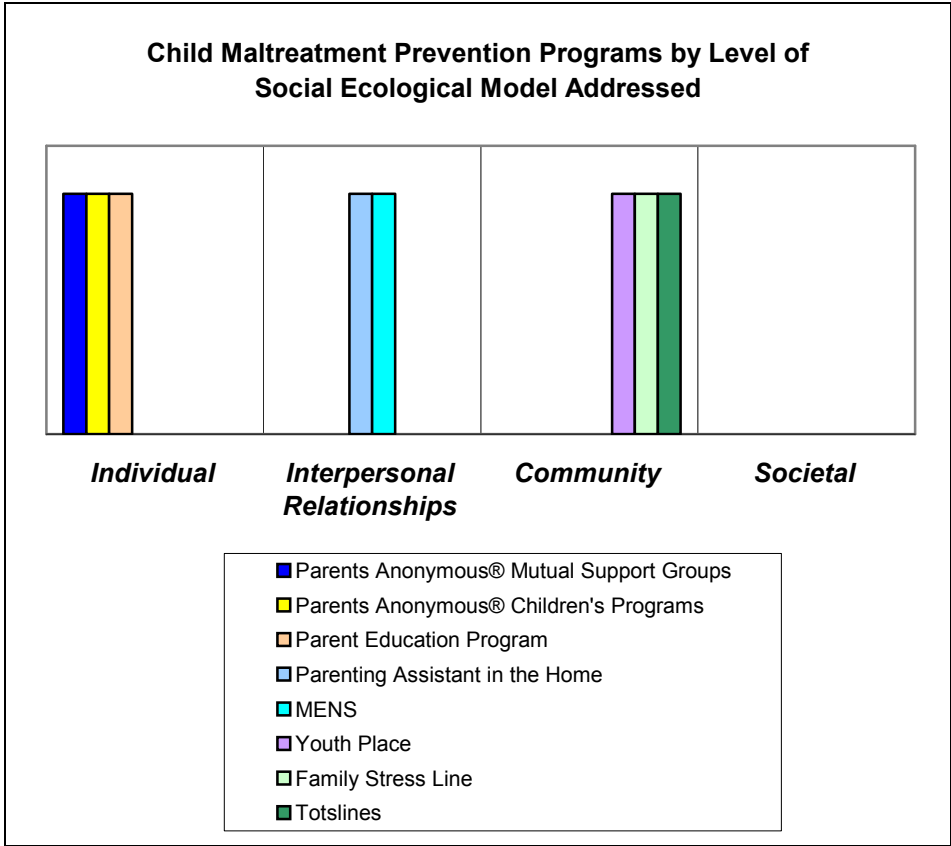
Child Maltreatment Prevention Programs by Level of Social Ecological Model Addressed

Individual

Interpersonal Relationships

Community

Societal

Parents Anonymous® Mutual Support Groups
Parents Anonymous® Children's Programs
Parent Education Program
Parenting Assistant in the Home
MENS
Youth Place
Family Stress Line
Totslines